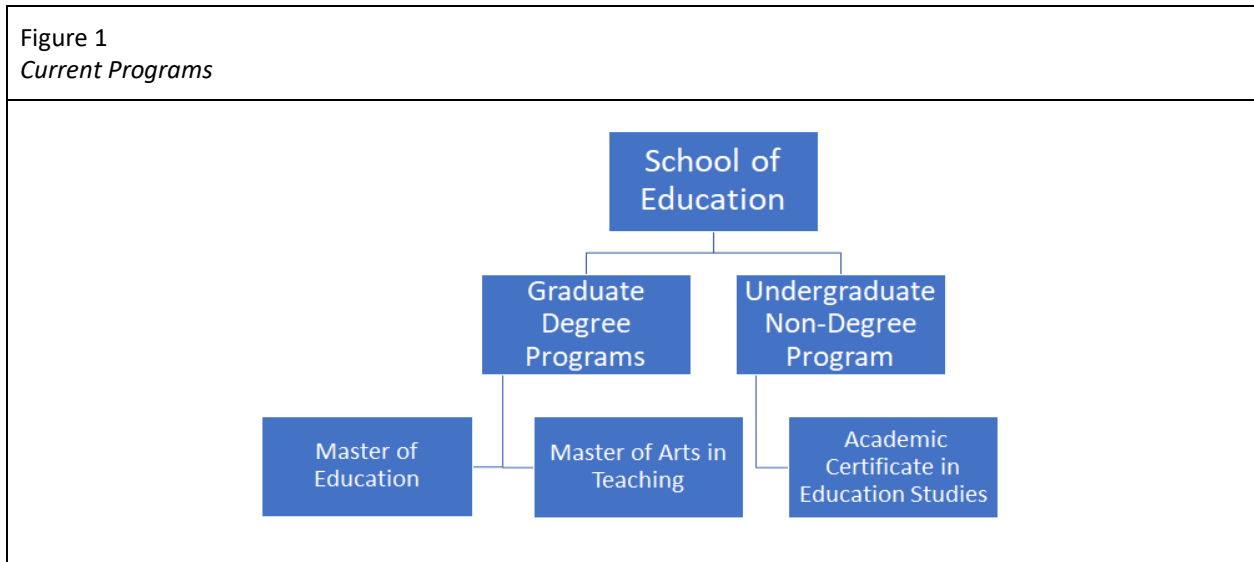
Figure 1
*Current Programs*

School of Education

Graduate Degree Programs

Undergraduate Non-Degree Program

Master of Education

Master of Arts in Teaching

Academic Certificate in Education Studies